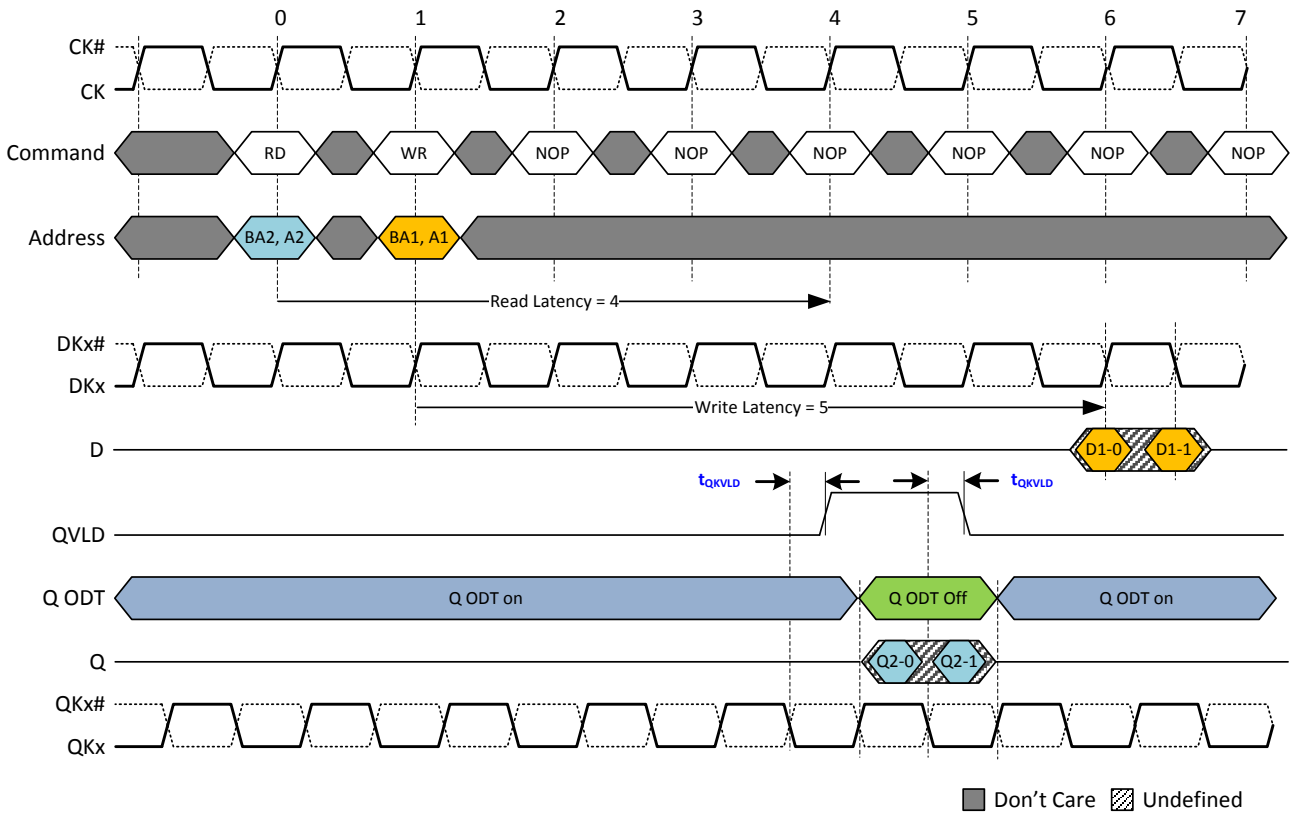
0 1 2 3 4 5 6 7

CK#
CK

Command RD WR NOP NOP NOP NOP NOP NOP

Address BA2, A2 BA1, A1

Read Latency = 4

DKx#
DKx

Write Latency = 5

D D1-0 D1-1

$t_{QKVLD}$ $t_{QKVLD}$

QVLD

Q ODT Q ODT on Q ODT Off Q ODT on

Q Q2-0 Q2-1

QKx#
QKx

Don’t Care Undefined